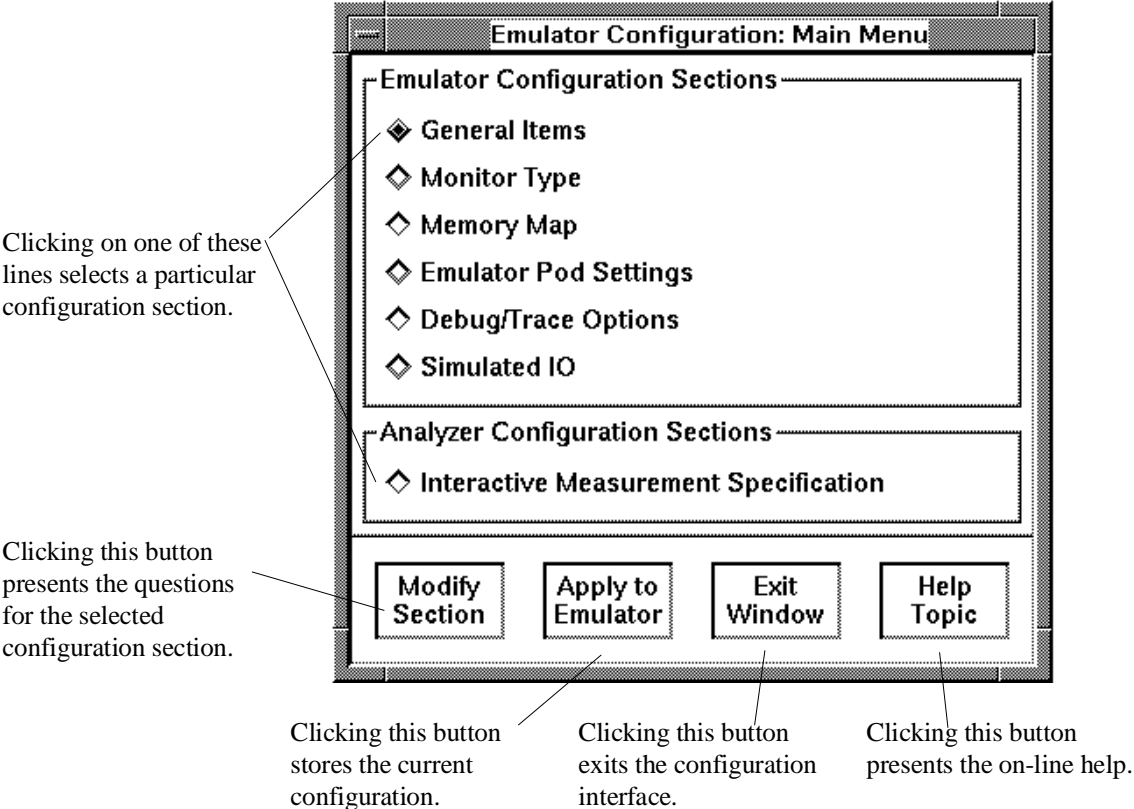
Emulator Configuration: Main Menu

Emulator Configuration Sections

General Items

Monitor Type

Memory Map

Emulator Pod Settings

Debug/Trace Options

Simulated IO

Analyzer Configuration Sections

Interactive Measurement Specification

Modify Section

Apply to Emulator

Exit Window

Help Topic

Clicking on one of these lines selects a particular configuration section.

Clicking this button presents the questions for the selected configuration section.

Clicking this button stores the current configuration.

Clicking this button exits the configuration interface.

Clicking this button presents the on-line help.